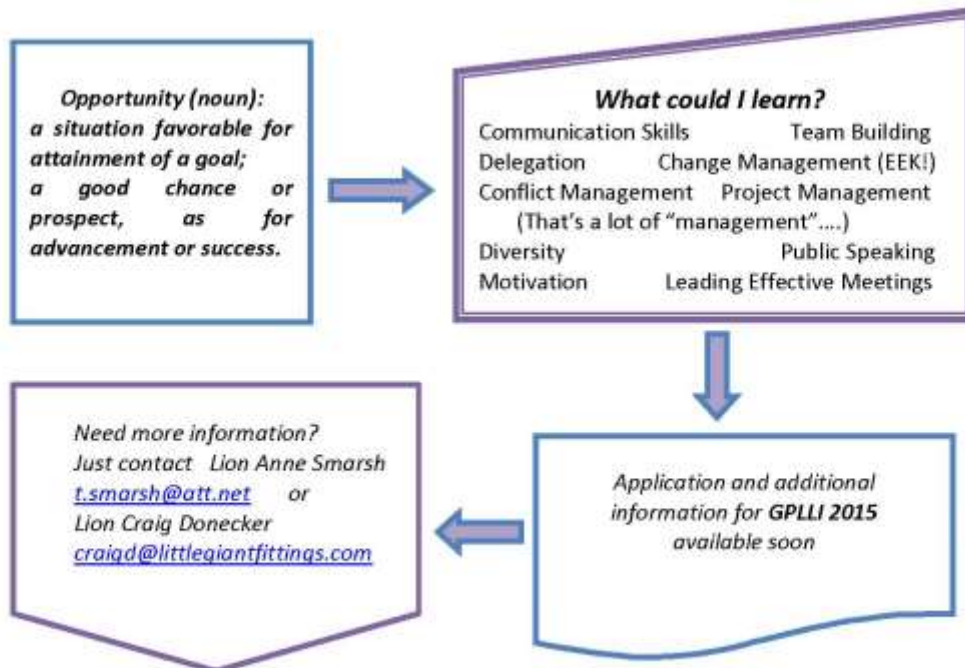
Opportunity (noun):
a situation favorable for attainment of a goal;
a good chance or prospect, as for advancement or success.

What could I learn?
Communication Skills Team Building
Delegation Change Management (EEK!)
Conflict Management Project Management
(That's a lot of "management"....)
Diversity Public Speaking
Motivation Leading Effective Meetings

Application and additional information for GPLLI 2015 available soon

Need more information?
Just contact Lion Anne Smarsh
t.smarsh@att.net or
Lion Craig Donecker
craigd@littlegiantfittings.com